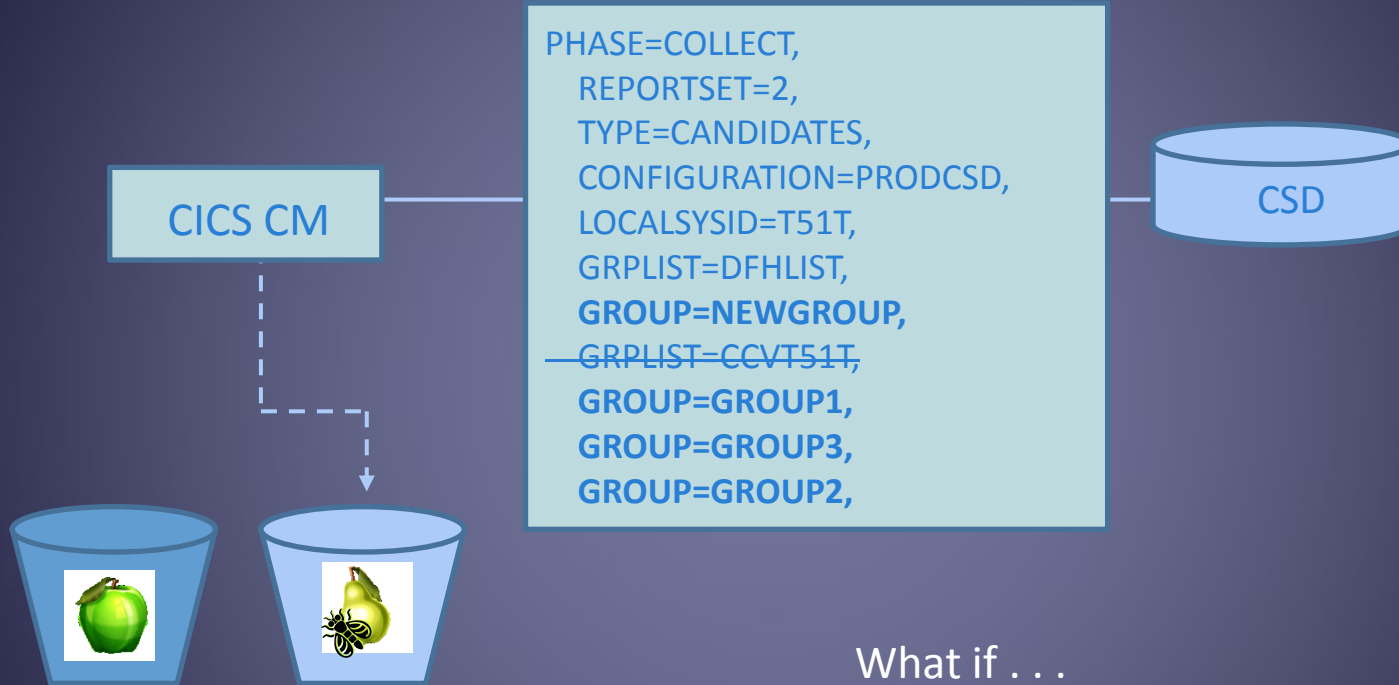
CICS CM

PHASE=COLLECT,
REPORTSET=2,
TYPE=CANDIDATES,
CONFIGURATION=PRODCSD,
LOCALSYSID=T51T,
GRPLIST=DFHLIST,
**GROUP=NEWGROUP,**
~~GRPLIST=CCVT51T,~~
**GROUP=GROUP1,**
**GROUP=GROUP3,**
**GROUP=GROUP2,**

CSD

What if . . .